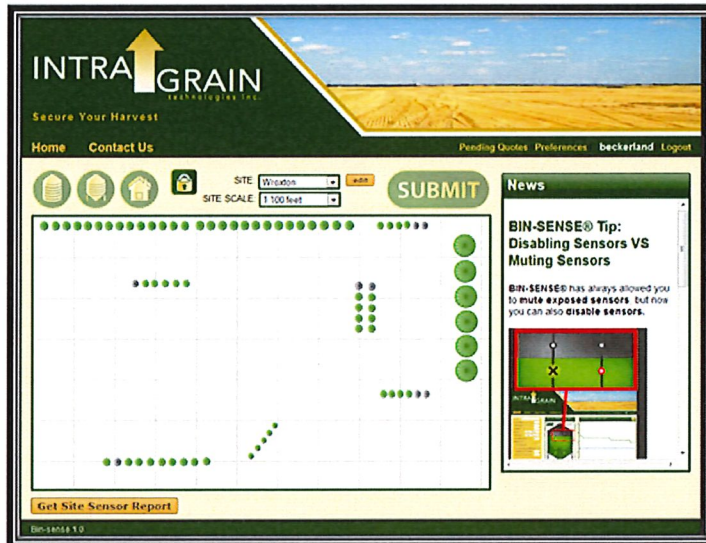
INTRA GRAIN
technologies inc.
Secure Your Harvest

Home Contact Us

Pending Quotes Preferences beckerland Logout

SITE Wheaton
SITE SCALE 1:100 feet
edit
SUBMIT

News

BIN-SENSE® Tip: Disabling Sensors VS Muting Sensors

BIN-SENSE® has always allowed you to mute exposed sensors but now you can also disable sensors.

INTRA GRAIN

Get Site Sensor Report

Bin-sense 1.0